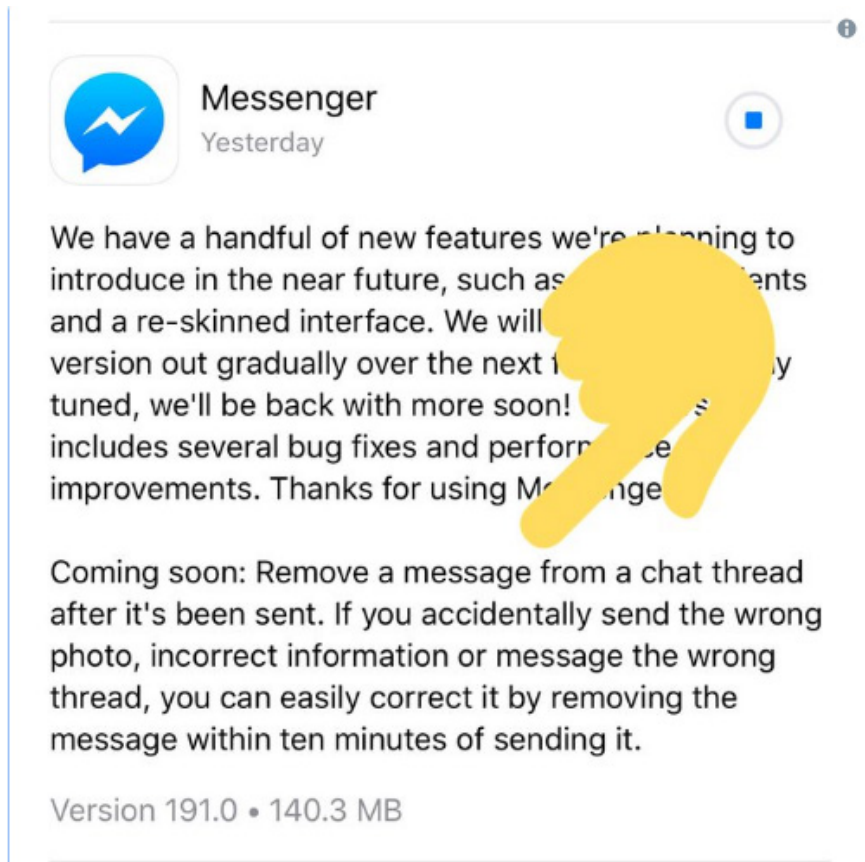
Messenger
Yesterday

We have a handful of new features we're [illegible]nning to introduce in the near future, such as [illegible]ents and a re-skinned interface. We will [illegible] version out gradually over the next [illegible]y tuned, we'll be back with more soon! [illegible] includes several bug fixes and perfor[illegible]e improvements. Thanks for using M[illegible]nge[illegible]

Coming soon: Remove a message from a chat thread after it's been sent. If you accidentally send the wrong photo, incorrect information or message the wrong thread, you can easily correct it by removing the message within ten minutes of sending it.

Version 191.0 • 140.3 MB